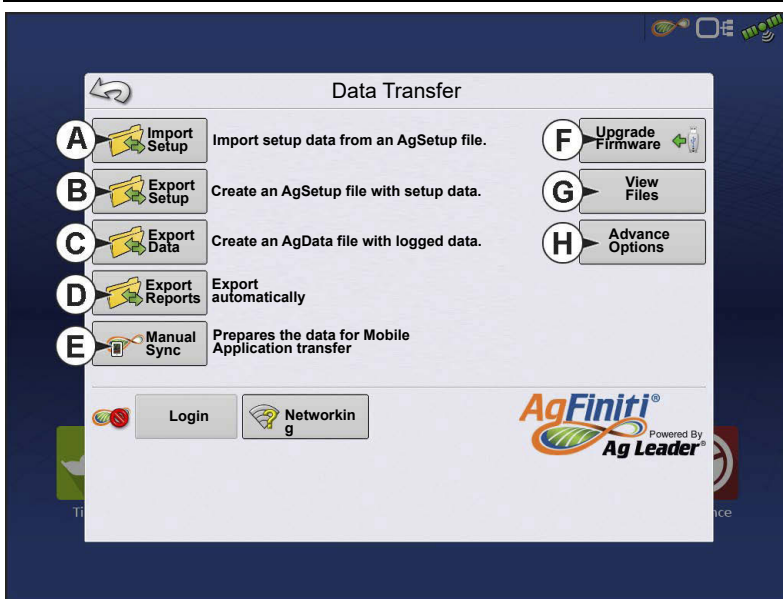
Data Transfer

A Import Setup Import setup data from an AgSetup file.

B Export Setup Create an AgSetup file with setup data.

C Export Data Create an AgData file with logged data.

D Export Reports Export automatically

E Manual Sync Prepares the data for Mobile Application transfer

F Upgrade Firmware

G View Files

H Advance Options

Login

Networking

AgFiniti®
Powered By
Ag Leader®

Ti

nce